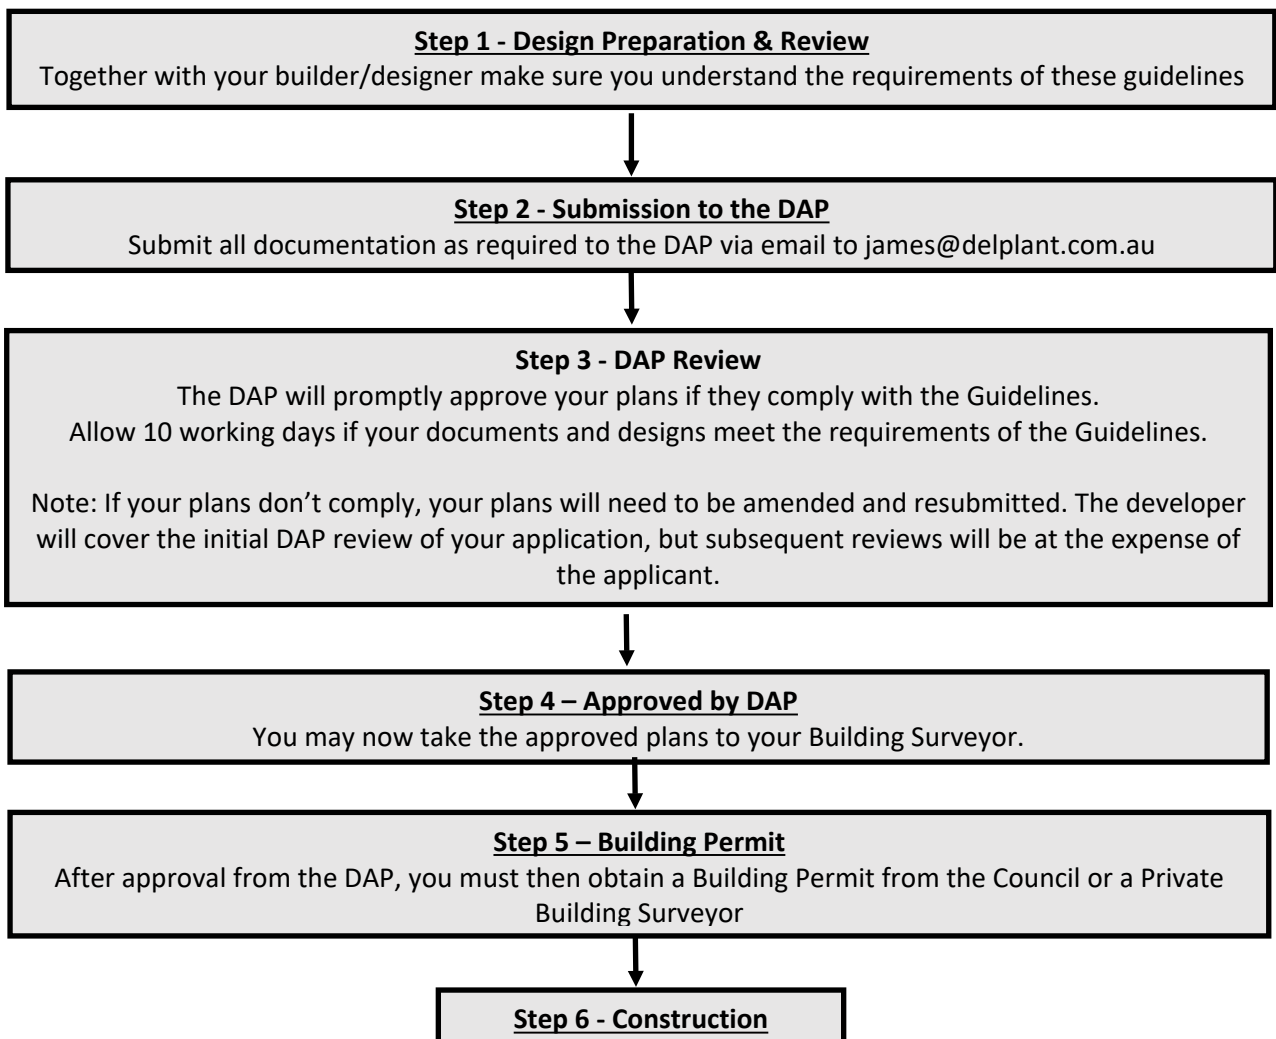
Step 1 - Design Preparation & Review
Together with your builder/designer make sure you understand the requirements of these guidelines

Step 2 - Submission to the DAP
Submit all documentation as required to the DAP via email to james@delplant.com.au

Step 3 - DAP Review
The DAP will promptly approve your plans if they comply with the Guidelines.
Allow 10 working days if your documents and designs meet the requirements of the Guidelines.

Note: If your plans don’t comply, your plans will need to be amended and resubmitted. The developer will cover the initial DAP review of your application, but subsequent reviews will be at the expense of the applicant.

Step 4 – Approved by DAP
You may now take the approved plans to your Building Surveyor.

Step 5 – Building Permit
After approval from the DAP, you must then obtain a Building Permit from the Council or a Private Building Surveyor

Step 6 - Construction